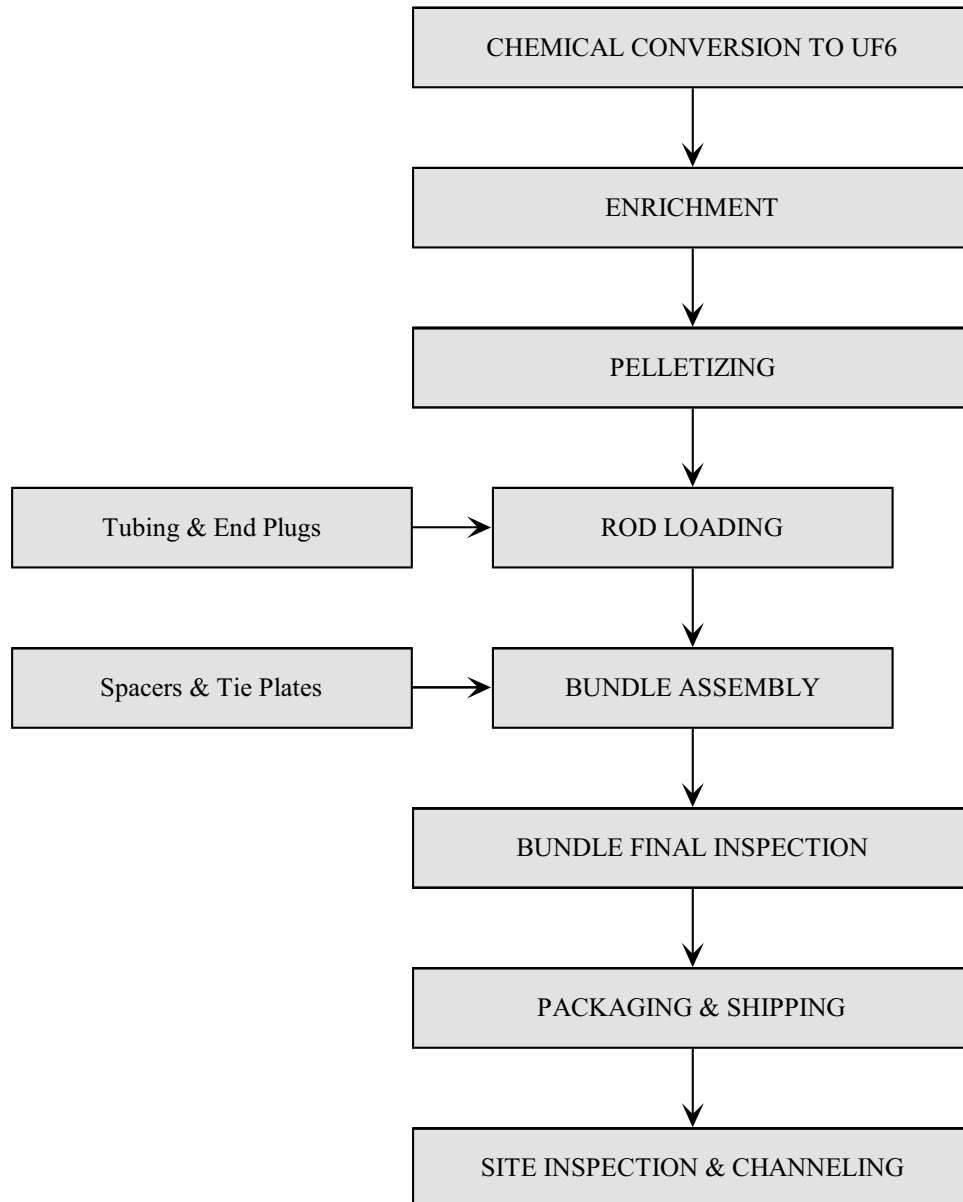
CHEMICAL CONVERSION TO UF6

ENRICHMENT

PELLETIZING

Tubing & End Plugs

ROD LOADING

Spacers & Tie Plates

BUNDLE ASSEMBLY

BUNDLE FINAL INSPECTION

PACKAGING & SHIPPING

SITE INSPECTION & CHANNELING